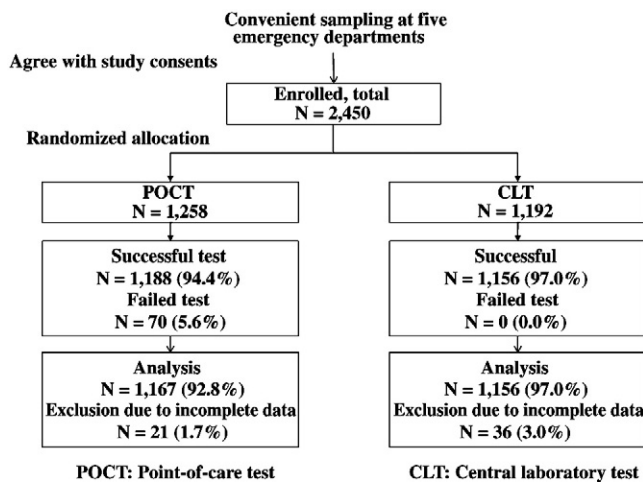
Convenient sampling at five emergency departments

Agree with study consents

Enrolled, total
N = 2,450

Randomized allocation

POCT
N = 1,258

Successful test
N = 1,188 (94.4%)
Failed test
N = 70 (5.6%)

Analysis
N = 1,167 (92.8%)
Exclusion due to incomplete data
N = 21 (1.7%)

CLT
N = 1,192

Successful
N = 1,156 (97.0%)
Failed test
N = 0 (0.0%)

Analysis
N = 1,156 (97.0%)
Exclusion due to incomplete data
N = 36 (3.0%)

POCT: Point-of-care test

CLT: Central laboratory test